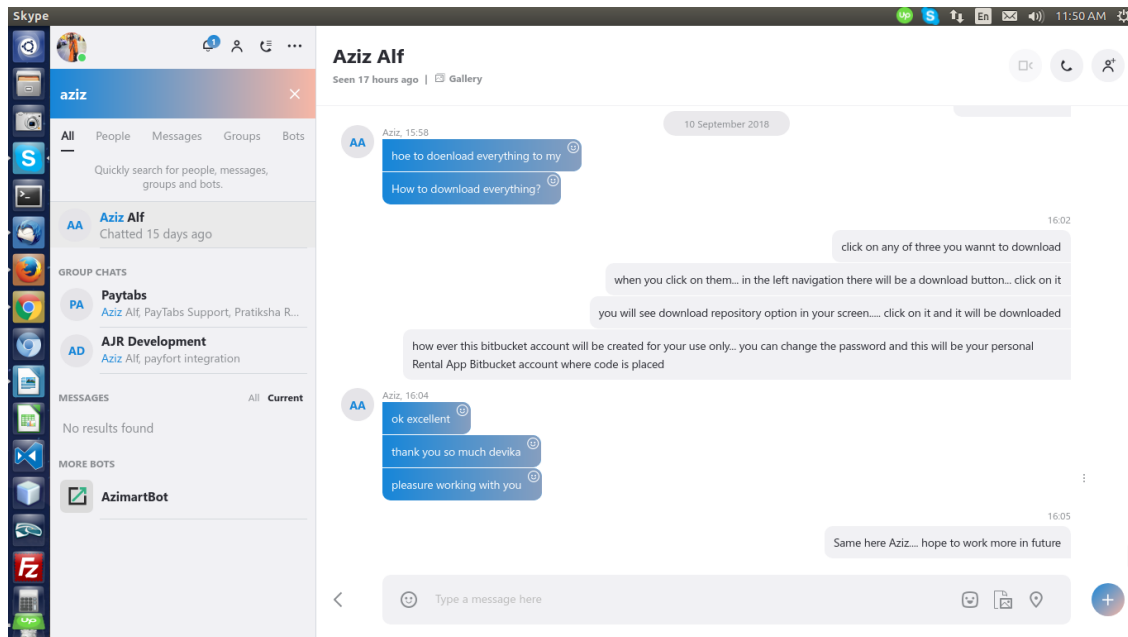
Skype

En 11:50 AM

1

aziz

All People Messages Groups Bots

Quickly search for people, messages, groups and bots.

AA Aziz Alf
Chatted 15 days ago

GROUP CHATS

PA Paytabs
Aziz Alf, PayTabs Support, Pratiksha R...

AD AJR Development
Aziz Alf, payfort integration

MESSAGES All Current

No results found

MORE BOTS

AzimartBot

Aziz Alf
Seen 17 hours ago | Gallery

10 September 2018

AA Aziz, 15:58
hoe to doenload everything to my
How to download everything?

16:02
click on any of three you wannt to download
when you click on them... in the left navigation there will be a download button... click on it
you will see download repository option in your screen..... click on it and it will be downloaded
how ever this bitbucket account will be created for your use only... you can change the password and this will be your personal Rental App Bitbucket account where code is placed

AA Aziz, 16:04
ok excellent
thank you so much devika
pleasure working with you

16:05
Same here Aziz.... hope to work more in future

Type a message here